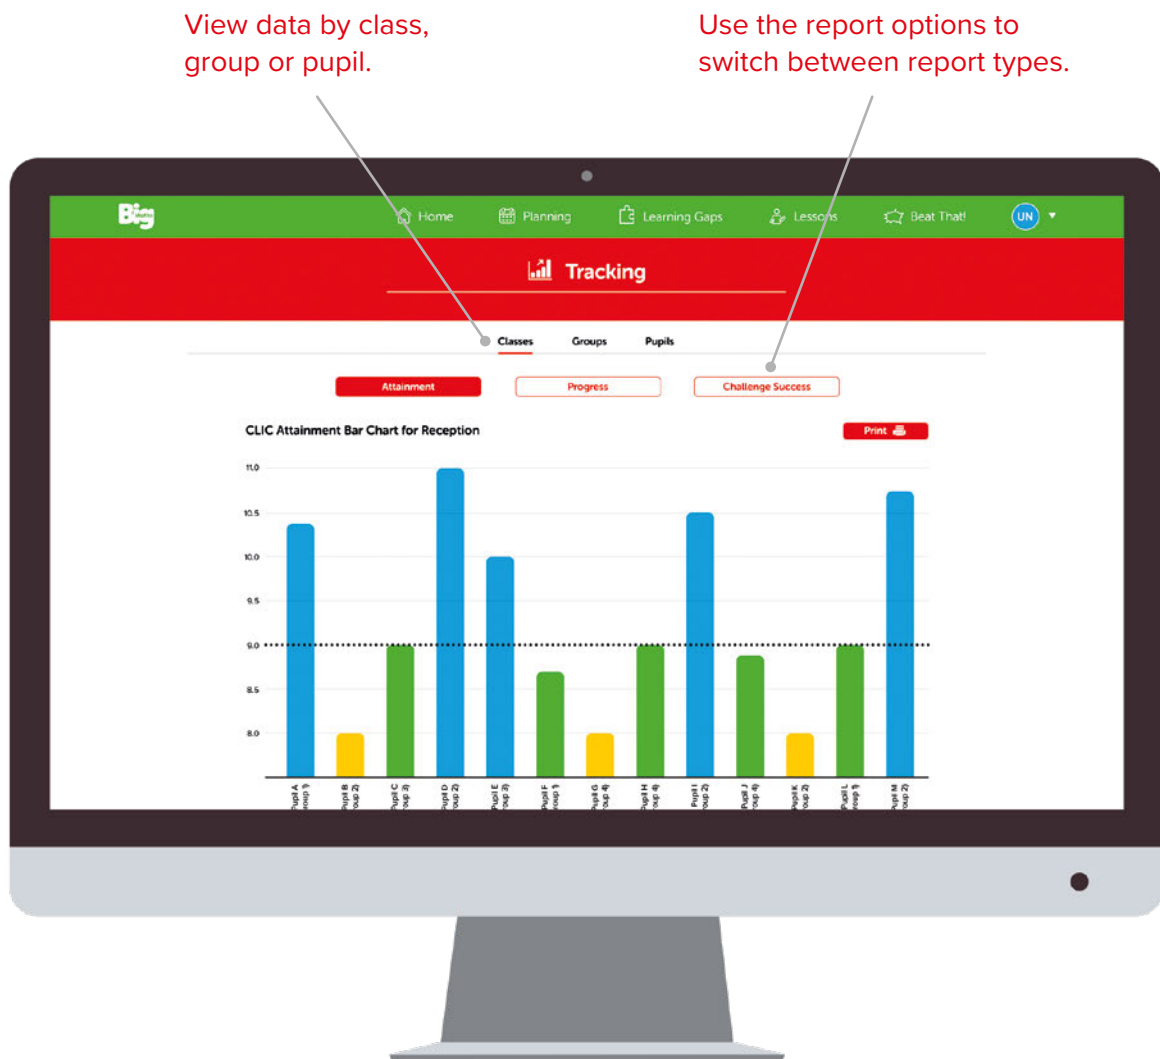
View data by class, group or pupil.

Use the report options to switch between report types.

Big

Home Planning Learning Gaps Lessons Beat That! UN

Tracking

Classes Groups Pupils

Attainment Progress Challenge Success

CLIC Attainment Bar Chart for Reception

Print

11.0
10.5
10.0
9.5
9.0
8.5
8.0

Pupil A (Group 1)
Pupil B (Group 2)
Pupil C (Group 3)
Pupil D (Group 2)
Pupil E (Group 3)
Pupil F (Group 1)
Pupil G (Group 4)
Pupil H (Group 4)
Pupil I (Group 2)
Pupil J (Group 4)
Pupil K (Group 2)
Pupil L (Group 1)
Pupil M (Group 2)